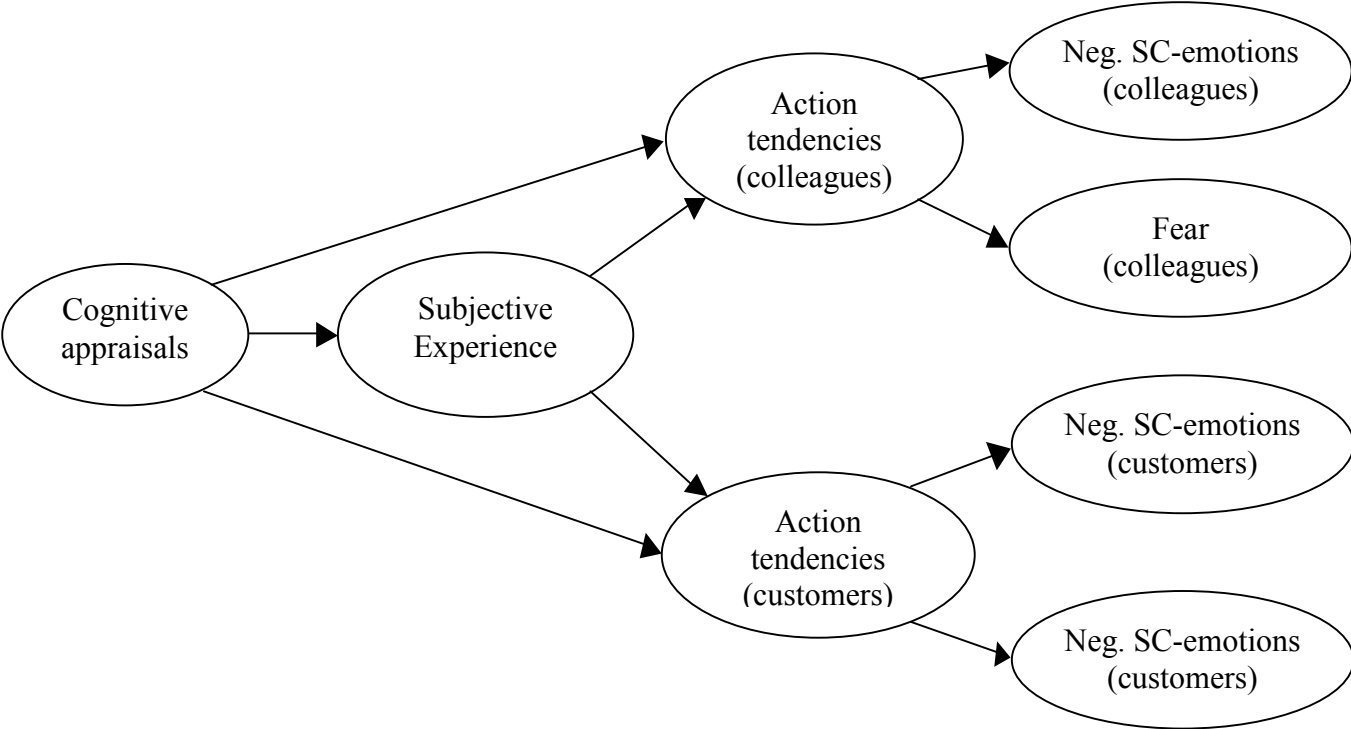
Cognitive appraisals

Subjective Experience

Action tendencies (colleagues)

Action tendencies (customers)

Neg. SC-emotions (colleagues)

Fear (colleagues)

Neg. SC-emotions (customers)

Neg. SC-emotions (customers)